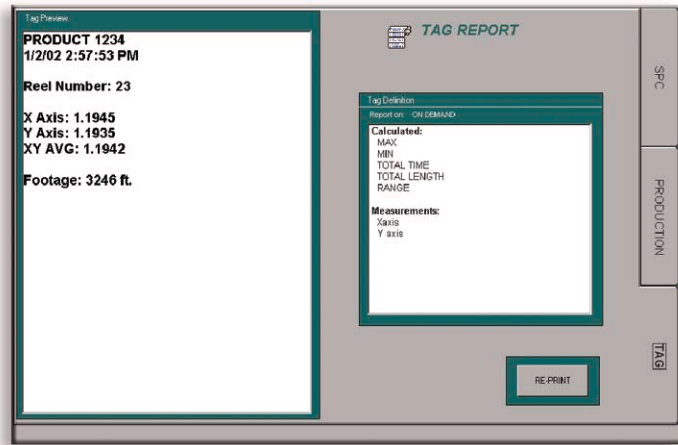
Tag Preview

PRODUCT 1234
1/2/02 2:57:53 PM

Reel Number: 23

X Axis: 1.1945
Y Axis: 1.1935
XY AVG: 1.1942

Footage: 3246 ft.

TAG REPORT

Tag Definition
Report on: ON DEMAND

Calculated:
MAX
MIN
TOTAL TIME
TOTAL LENGTH
RANGE

Measurements:
Xaxis
Y axis

RE-PRINT

SPC

PRODUCTION

TAG